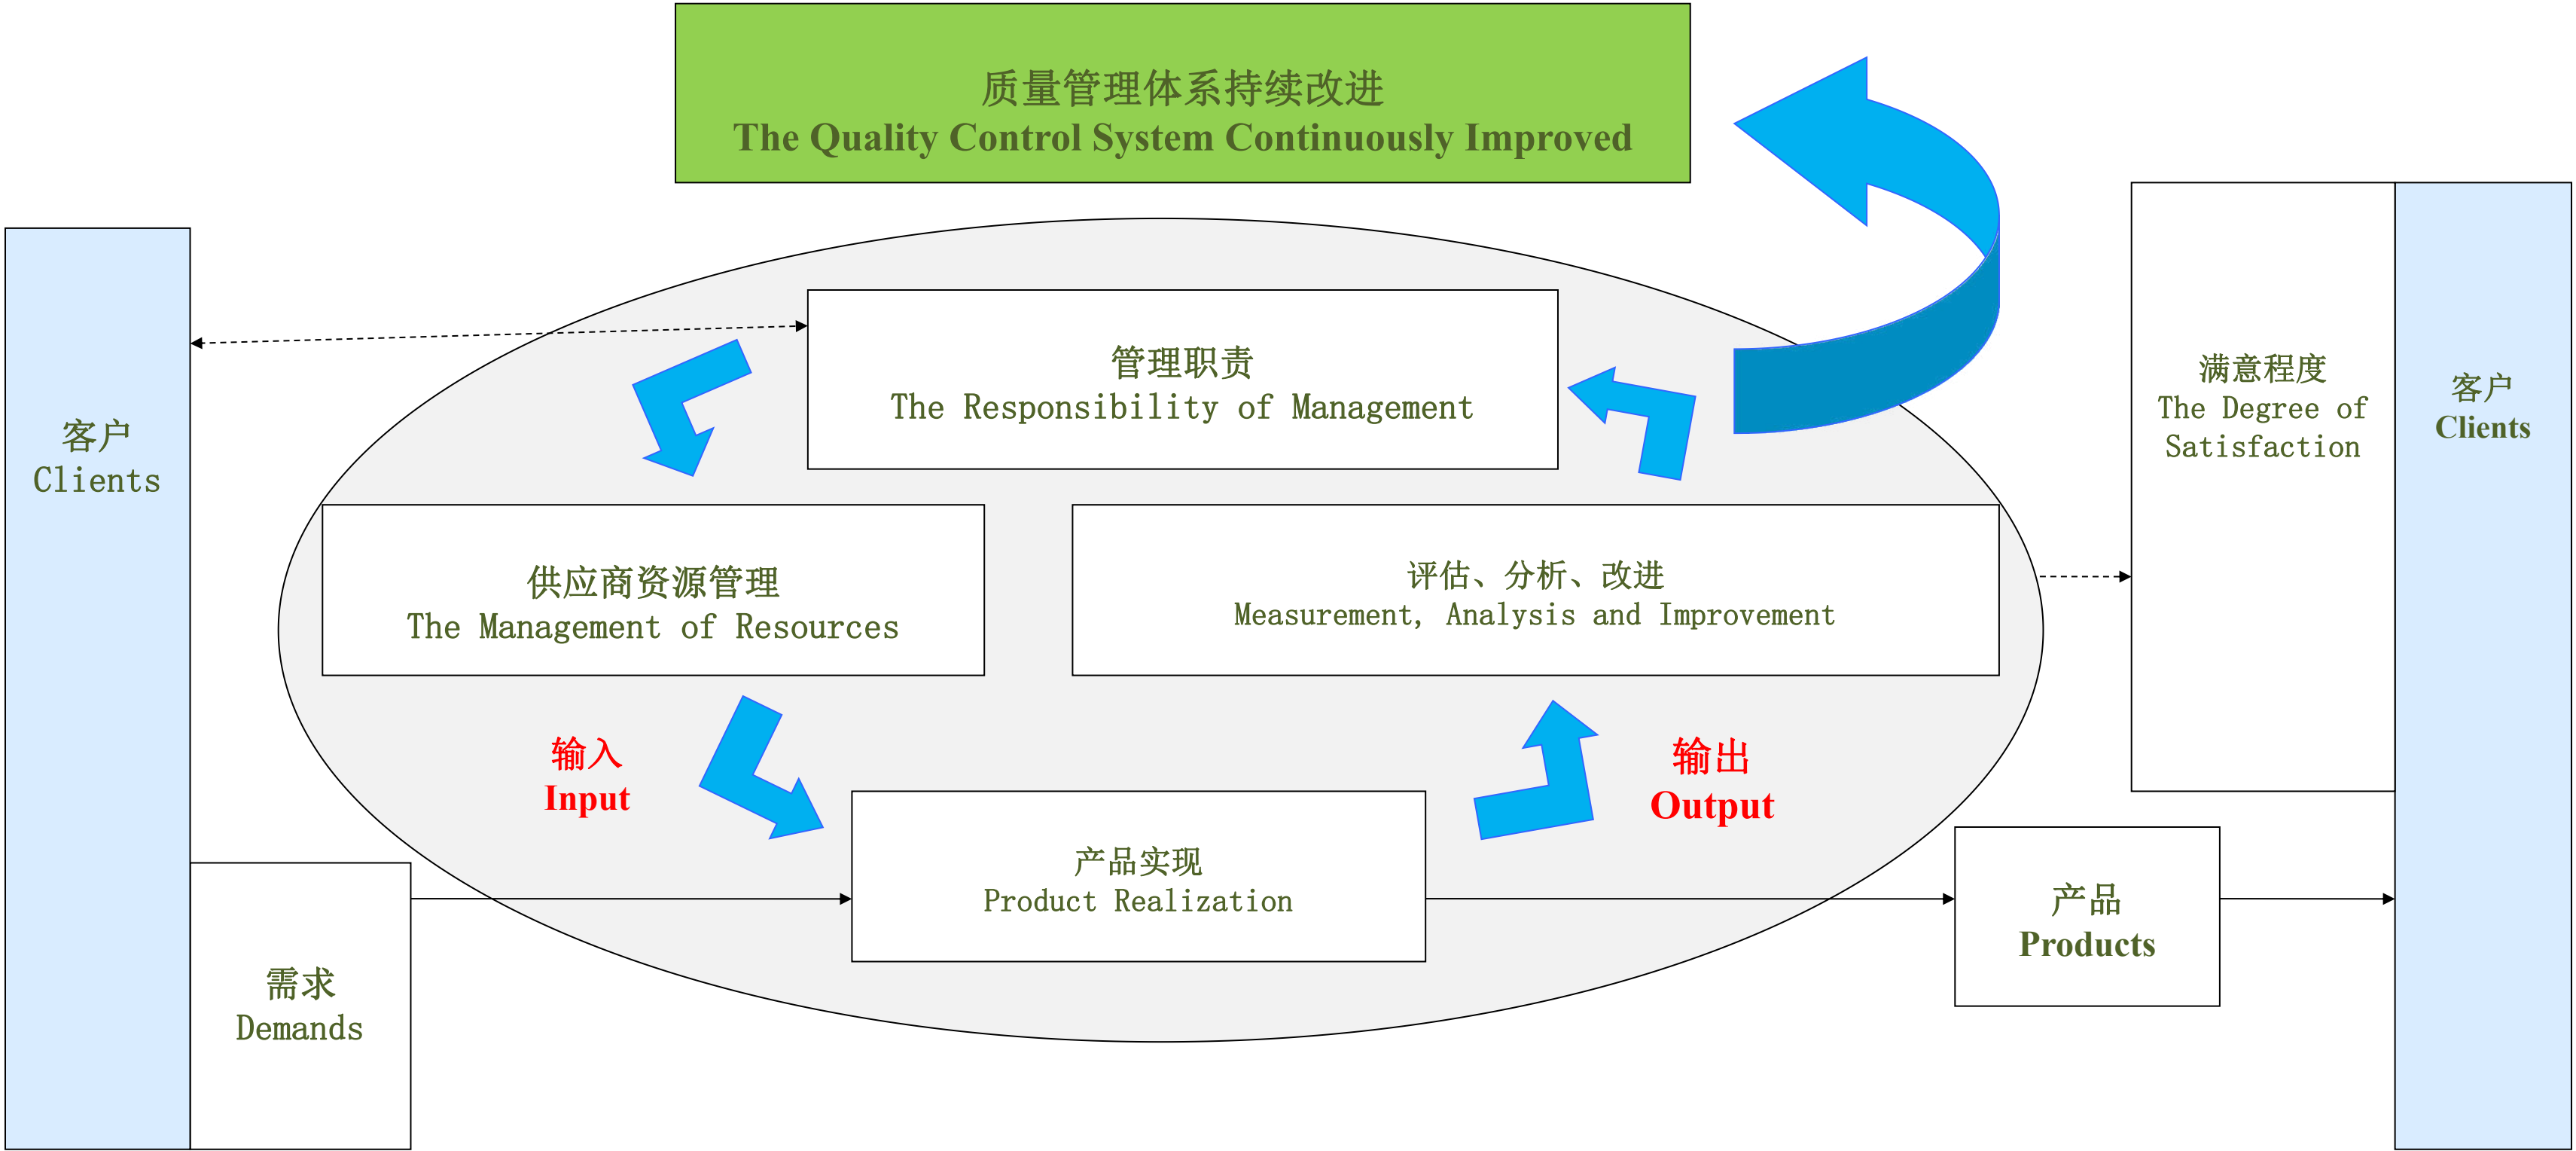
质量管理体系持续改进
The Quality Control System Continuously Improved

客户
Clients

管理职责
The Responsibility of Management

供应商资源管理
The Management of Resources

评估、分析、改进
Measurement, Analysis and Improvement

输入
Input

产品实现
Product Realization

输出
Output

满意程度
The Degree of Satisfaction

客户
Clients

需求
Demands

产品
Products